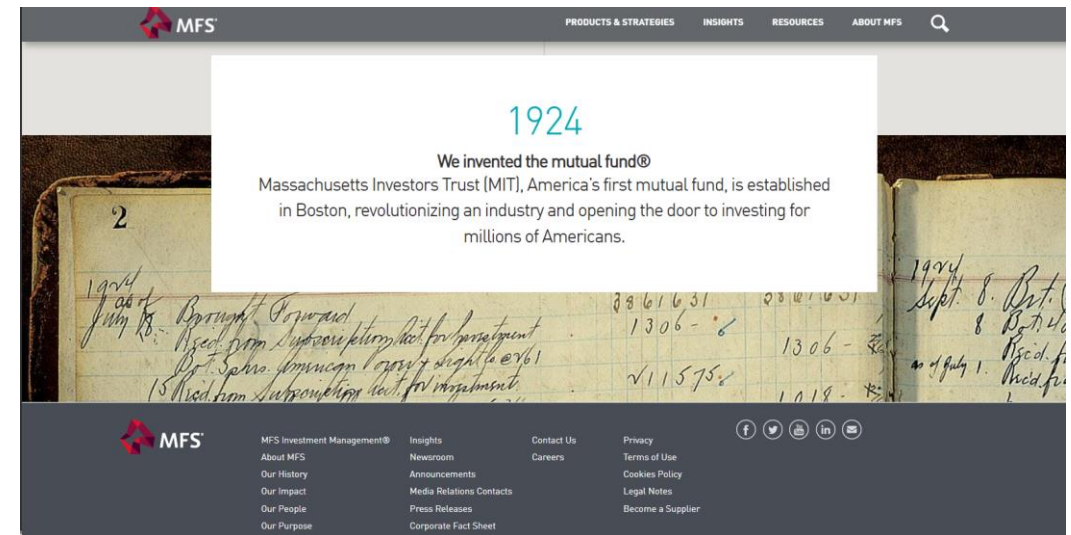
MFS

PRODUCTS & STRATEGIES INSIGHTS RESOURCES ABOUT MFS

1924

We invented the mutual fund®

Massachusetts Investors Trust (MIT), America's first mutual fund, is established in Boston, revolutionizing an industry and opening the door to investing for millions of Americans.

2

1924 as of July 8. Brought Forward
Rec'd from Subscription Acct for investment
Bot. Shs. American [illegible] @ 761
15 Rec'd from Subscription Acct for investment

38 61 6 31
1306 - 6
V115 75
1306 -
1018 -

1924 Sept. 8. Bot.
8 Bot.
as of July 1. Rec'd
Rec'd

MFS

MFS Investment Management®
About MFS
Our History
Our Impact
Our People
Our Purpose

Insights
Newsroom
Announcements
Media Relations Contacts
Press Releases
Corporate Fact Sheet

Contact Us
Careers

Privacy
Terms of Use
Cookies Policy
Legal Notes
Become a Supplier